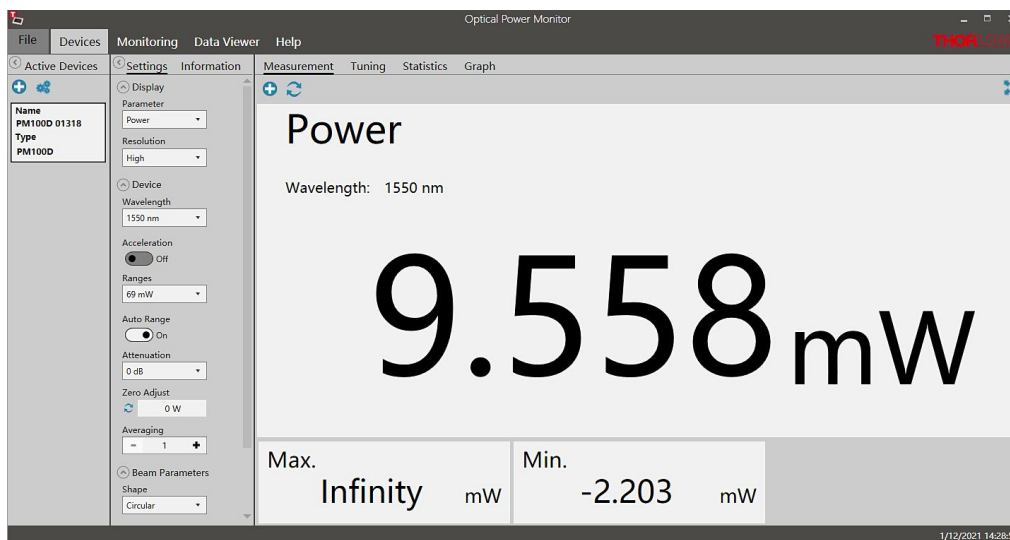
Optical Power Monitor

File Devices Monitoring Data Viewer Help

THOR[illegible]

Active Devices

Name
PM100D 01318
Type
PM100D

Settings Information

Display
Parameter
Power
Resolution
High

Device
Wavelength
1550 nm
Acceleration
Off
Ranges
69 mW
Auto Range
On
Attenuation
0 dB
Zero Adjust
0 W
Averaging
- 1 +

Beam Parameters
Shape
Circular

Measurement Tuning Statistics Graph

Power

Wavelength: 1550 nm

9.558 mW

Max.
Infinity mW

Min.
-2.203 mW

1/12/2021 14:28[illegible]